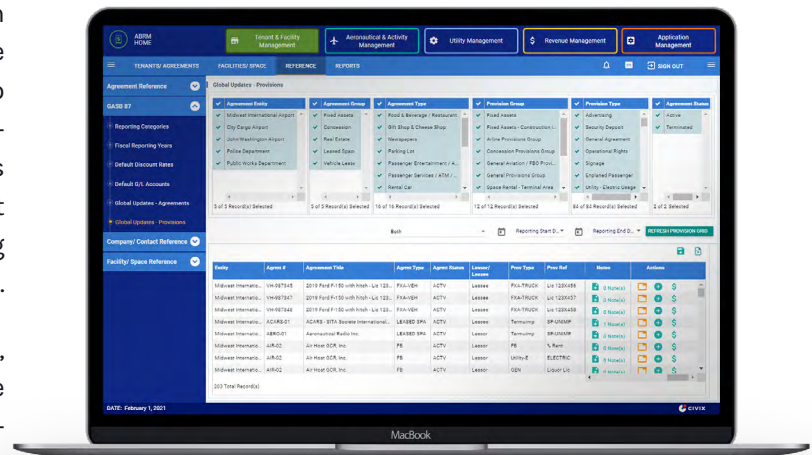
ABRM HOME

Tenant & Facility Management

Aeronautical & Activity Management

Utility Management

Revenue Management

Application Management

TENANTS/ AGREEMENTS

FACILITIES/ SPACE

REFERENCE

REPORTS

SIGN OUT

Agreement Reference

GASB 87

Reporting Categories

Fiscal Reporting Years

Default Discount Rates

Default G/L Accounts

Global Updates - Agreements

Global Updates - Provisions

Company/ Contact Reference

Facility/ Space Reference

Global Updates - Provisions

| Agreement Entity | Agreement Group | Agreement Type | Provision Group | Provision Type | Agreement Status |
|---|---|---|---|---|---|
| Midwest International Airport | Fixed Assets | Food & Beverage / Restaurant | Fixed Assets | Advertising | Active |
| City Cargo Airport | Concession | Gift Shop & Cheese Shop | Fixed Assets - Construction I... | Security Deposit | Terminated |
| John Washington Airport | Real Estate | Newspapers | Airline Provisions Group | General Agreement | |
| Police Department | Leased Space | Parking Lot | Concession Provisions Group | Operational Rights | |
| Public Works Department | Vehicle Lease | Passenger Entertainment / A... | General Aviation / FBO Provi... | Signage | |
| | | Passenger Services / ATM /... | General Provisions Group | Enplaned Passenger | |
| | | Rental Car | Space Rental - Terminal Area | Utility - Electric Usage | |
| 5 of 5 Record(s) Selected | 5 of 5 Record(s) Selected | 16 of 16 Record(s) Selected | 12 of 12 Record(s) Selected | 84 of 84 Record(s) Selected | 2 of 2 Selected |

Both

Reporting Start D...

Reporting End D...

REFRESH PROVISION GRID

| Entity | Agmt # | Agreement Title | Agmt Type | Agmt Status | Lessor/ Lessee | Prov Type | Prov Ref | Notes | Actions |
|---|---|---|---|---|---|---|---|---|---|
| Midwest Internatio... | VH-987345 | 2019 Ford F-150 with hitch - Lic 123... | FXA-VEH | ACTV | Lessee | FXA-TRUCK | Lic 123X456 | 0 Note(s) | |
| Midwest Internatio... | VH-987347 | 2019 Ford F-150 with hitch - Lic 123... | FXA-VEH | ACTV | Lessee | FXA-TRUCK | Lic 123X457 | 0 Note(s) | |
| Midwest Internatio... | VH-987348 | 2019 Ford F-150 with hitch - Lic 123... | FXA-VEH | ACTV | Lessee | FXA-TRUCK | Lic 123X458 | 0 Note(s) | |
| Midwest Internatio... | ACARS-01 | ACARS - SITA Societe International... | LEASED SPA | ACTV | Lessor | Termuimp | SP-UNIMP | 1 Note(s) | |
| Midwest Internatio... | AERO-01 | Aeronautical Radio Inc. | LEASED SPA | ACTV | Lessor | Termuimp | SP-UNIMP | 0 Note(s) | |
| Midwest Internatio... | AIR-02 | Air Host GCR, Inc. | FB | ACTV | Lessor | FB | % Rent | 0 Note(s) | |
| Midwest Internatio... | AIR-02 | Air Host GCR, Inc. | FB | ACTV | Lessor | Utility-E | ELECTRIC | 0 Note(s) | |
| Midwest Internatio... | AIR-02 | Air Host GCR, Inc. | FB | ACTV | Lessor | GEN | Liquor Lic | 0 Note(s) | |

203 Total Record(s)

DATE: February 1, 2021

CIVIX

MacBook